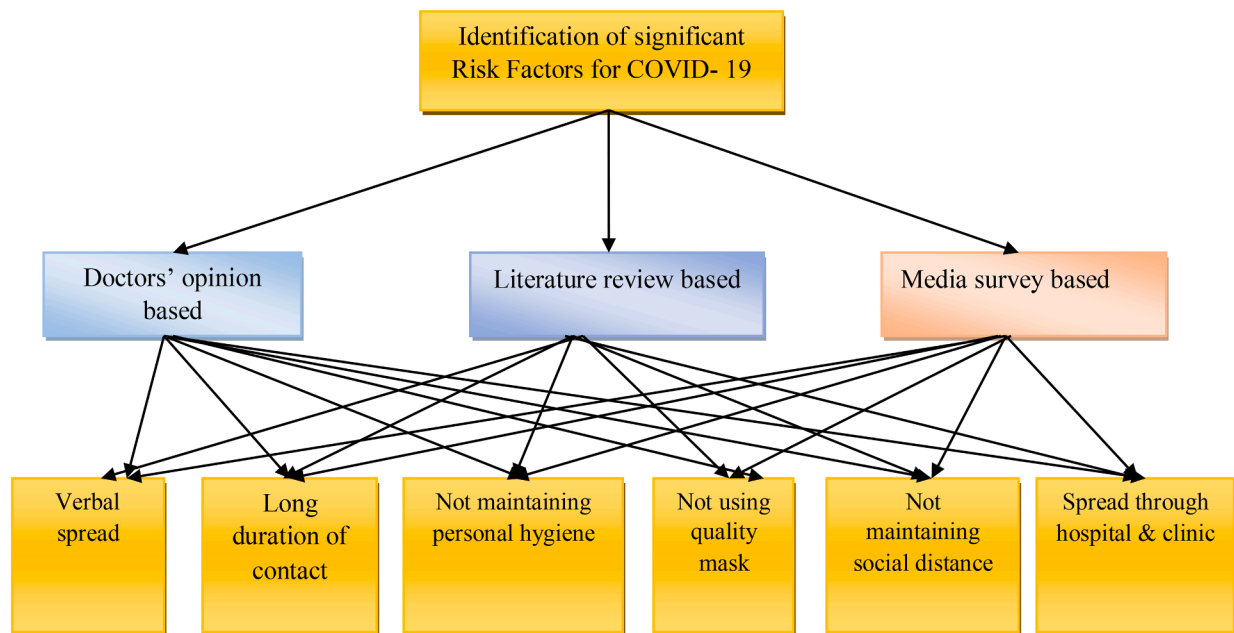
Identification of significant Risk Factors for COVID- 19

Doctors' opinion based

Literature review based

Media survey based

Verbal spread

Long duration of contact

Not maintaining personal hygiene

Not using quality mask

Not maintaining social distance

Spread through hospital & clinic